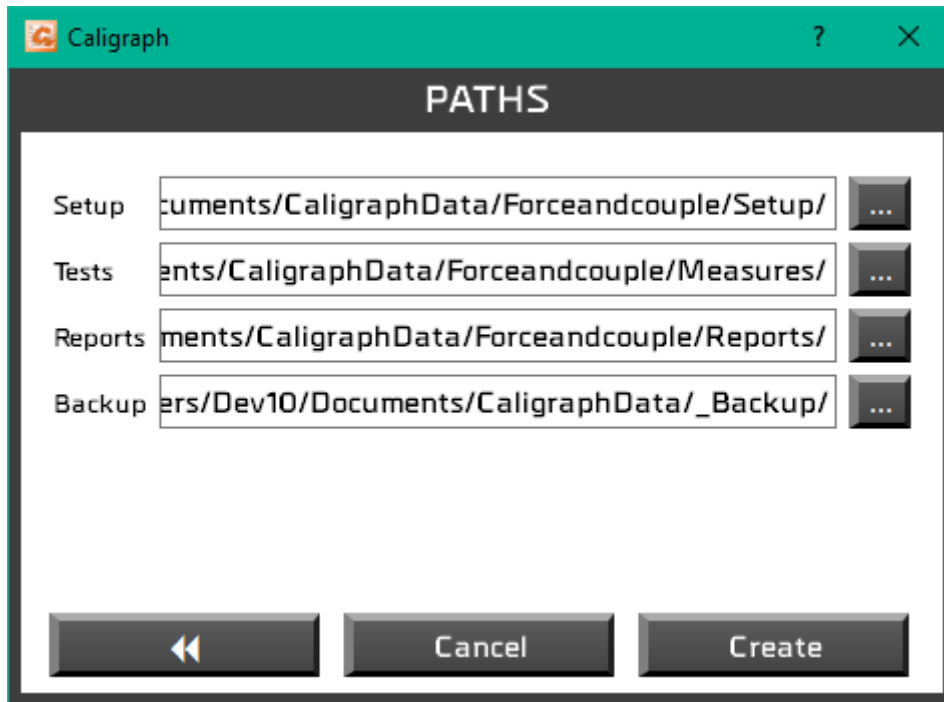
Caligraph ? ✕

PATHS

Setup cuments/CaligraphData/Forceandcouple/Setup/ ...

Tests ents/CaligraphData/Forceandcouple/Measures/ ...

Reports ments/CaligraphData/Forceandcouple/Reports/ ...

Backup ers/Dev10/Documents/CaligraphData/_Backup/ ...

Cancel

Create